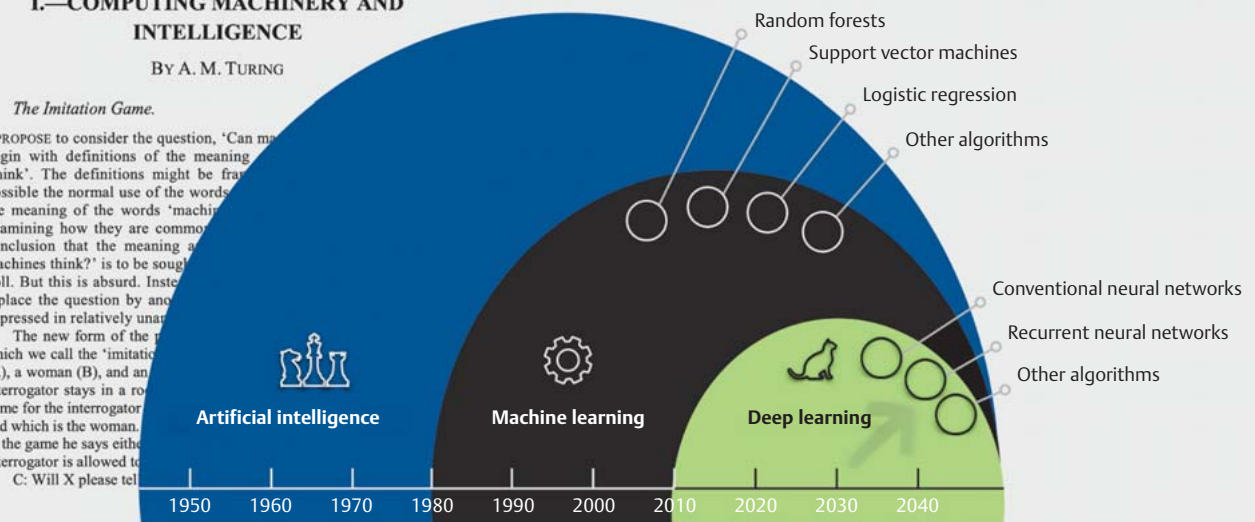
I.—COMPUTING MACHINERY AND INTELLIGENCE

BY A. M. TURING

The Imitation Game.

PROPOSE to consider the question, 'Can ma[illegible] gin with definitions of the meaning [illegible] hink'. The definitions might be fra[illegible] ssible the normal use of the words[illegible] e meaning of the words 'machi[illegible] amining how they are commo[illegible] nclusion that the meaning a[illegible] achines think?' is to be soug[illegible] ll. But this is absurd. Inste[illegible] place the question by ano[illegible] pressed in relatively una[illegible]

The new form of the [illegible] hich we call the 'imitatio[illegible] ), a woman (B), and an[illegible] errogator stays in a ro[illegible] me for the interrogator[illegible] d which is the woman.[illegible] the game he says eith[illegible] errogator is allowed to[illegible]

C: Will X please tel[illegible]

Random forests

Support vector machines

Logistic regression

Other algorithms

Conventional neural networks

Recurrent neural networks

Other algorithms

Artificial intelligence

Machine learning

Deep learning

1950 1960 1970 1980 1990 2000 2010 2020 2030 2040